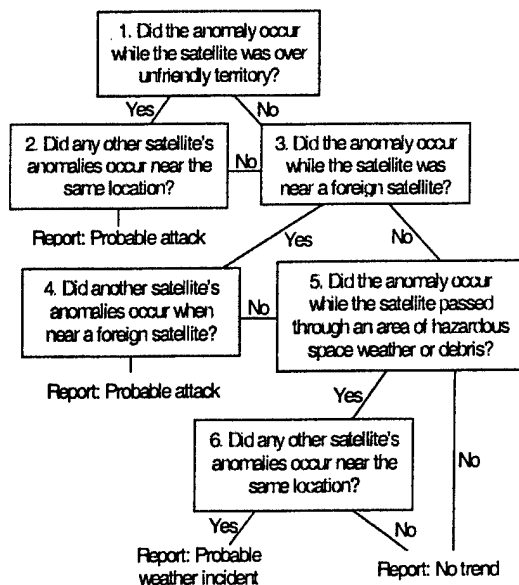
1. Did the anomaly occur while the satellite was over unfriendly territory?

Yes

No

2. Did any other satellite's anomalies occur near the same location?

No

3. Did the anomaly occur while the satellite was near a foreign satellite?

Report: Probable attack

Yes

No

4. Did another satellite's anomalies occur when near a foreign satellite?

No

5. Did the anomaly occur while the satellite passed through an area of hazardous space weather or debris?

Report: Probable attack

Yes

6. Did any other satellite's anomalies occur near the same location?

No

Yes

No

Report: Probable weather incident

Report: No trend